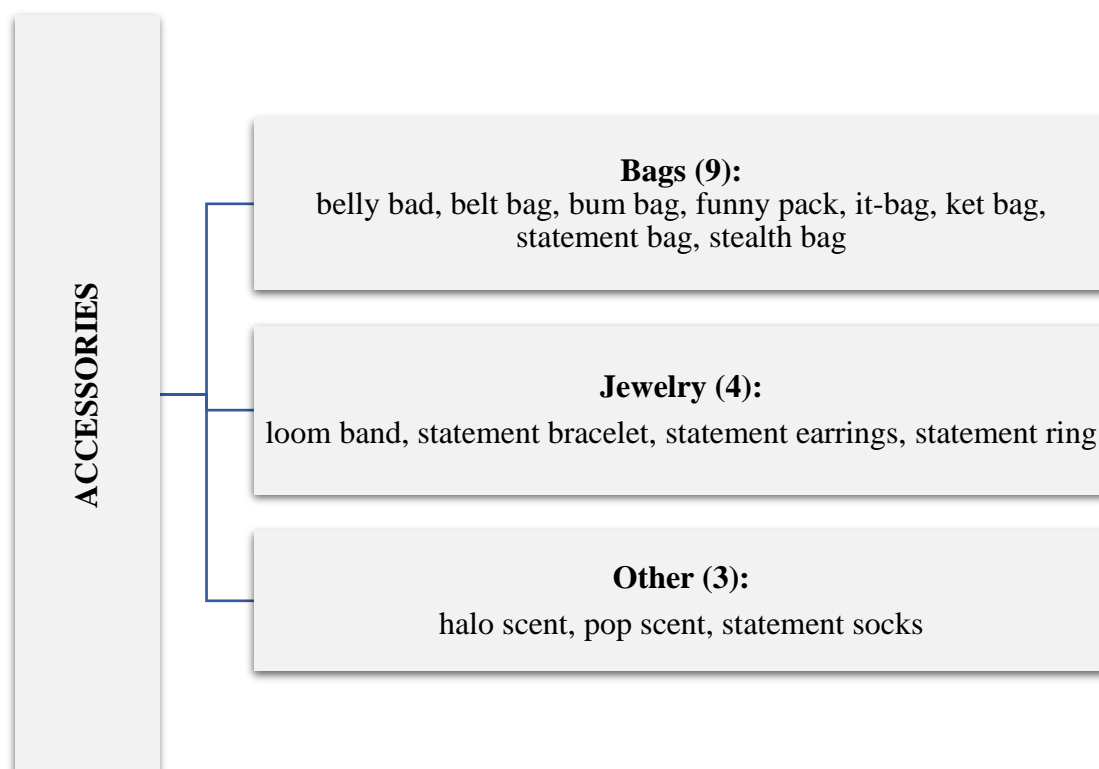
ACCESSORIES

**Bags (9):**
belly bad, belt bag, bum bag, funny pack, it-bag, ket bag, statement bag, stealth bag

**Jewelry (4):**
loom band, statement bracelet, statement earrings, statement ring

**Other (3):**
halo scent, pop scent, statement socks